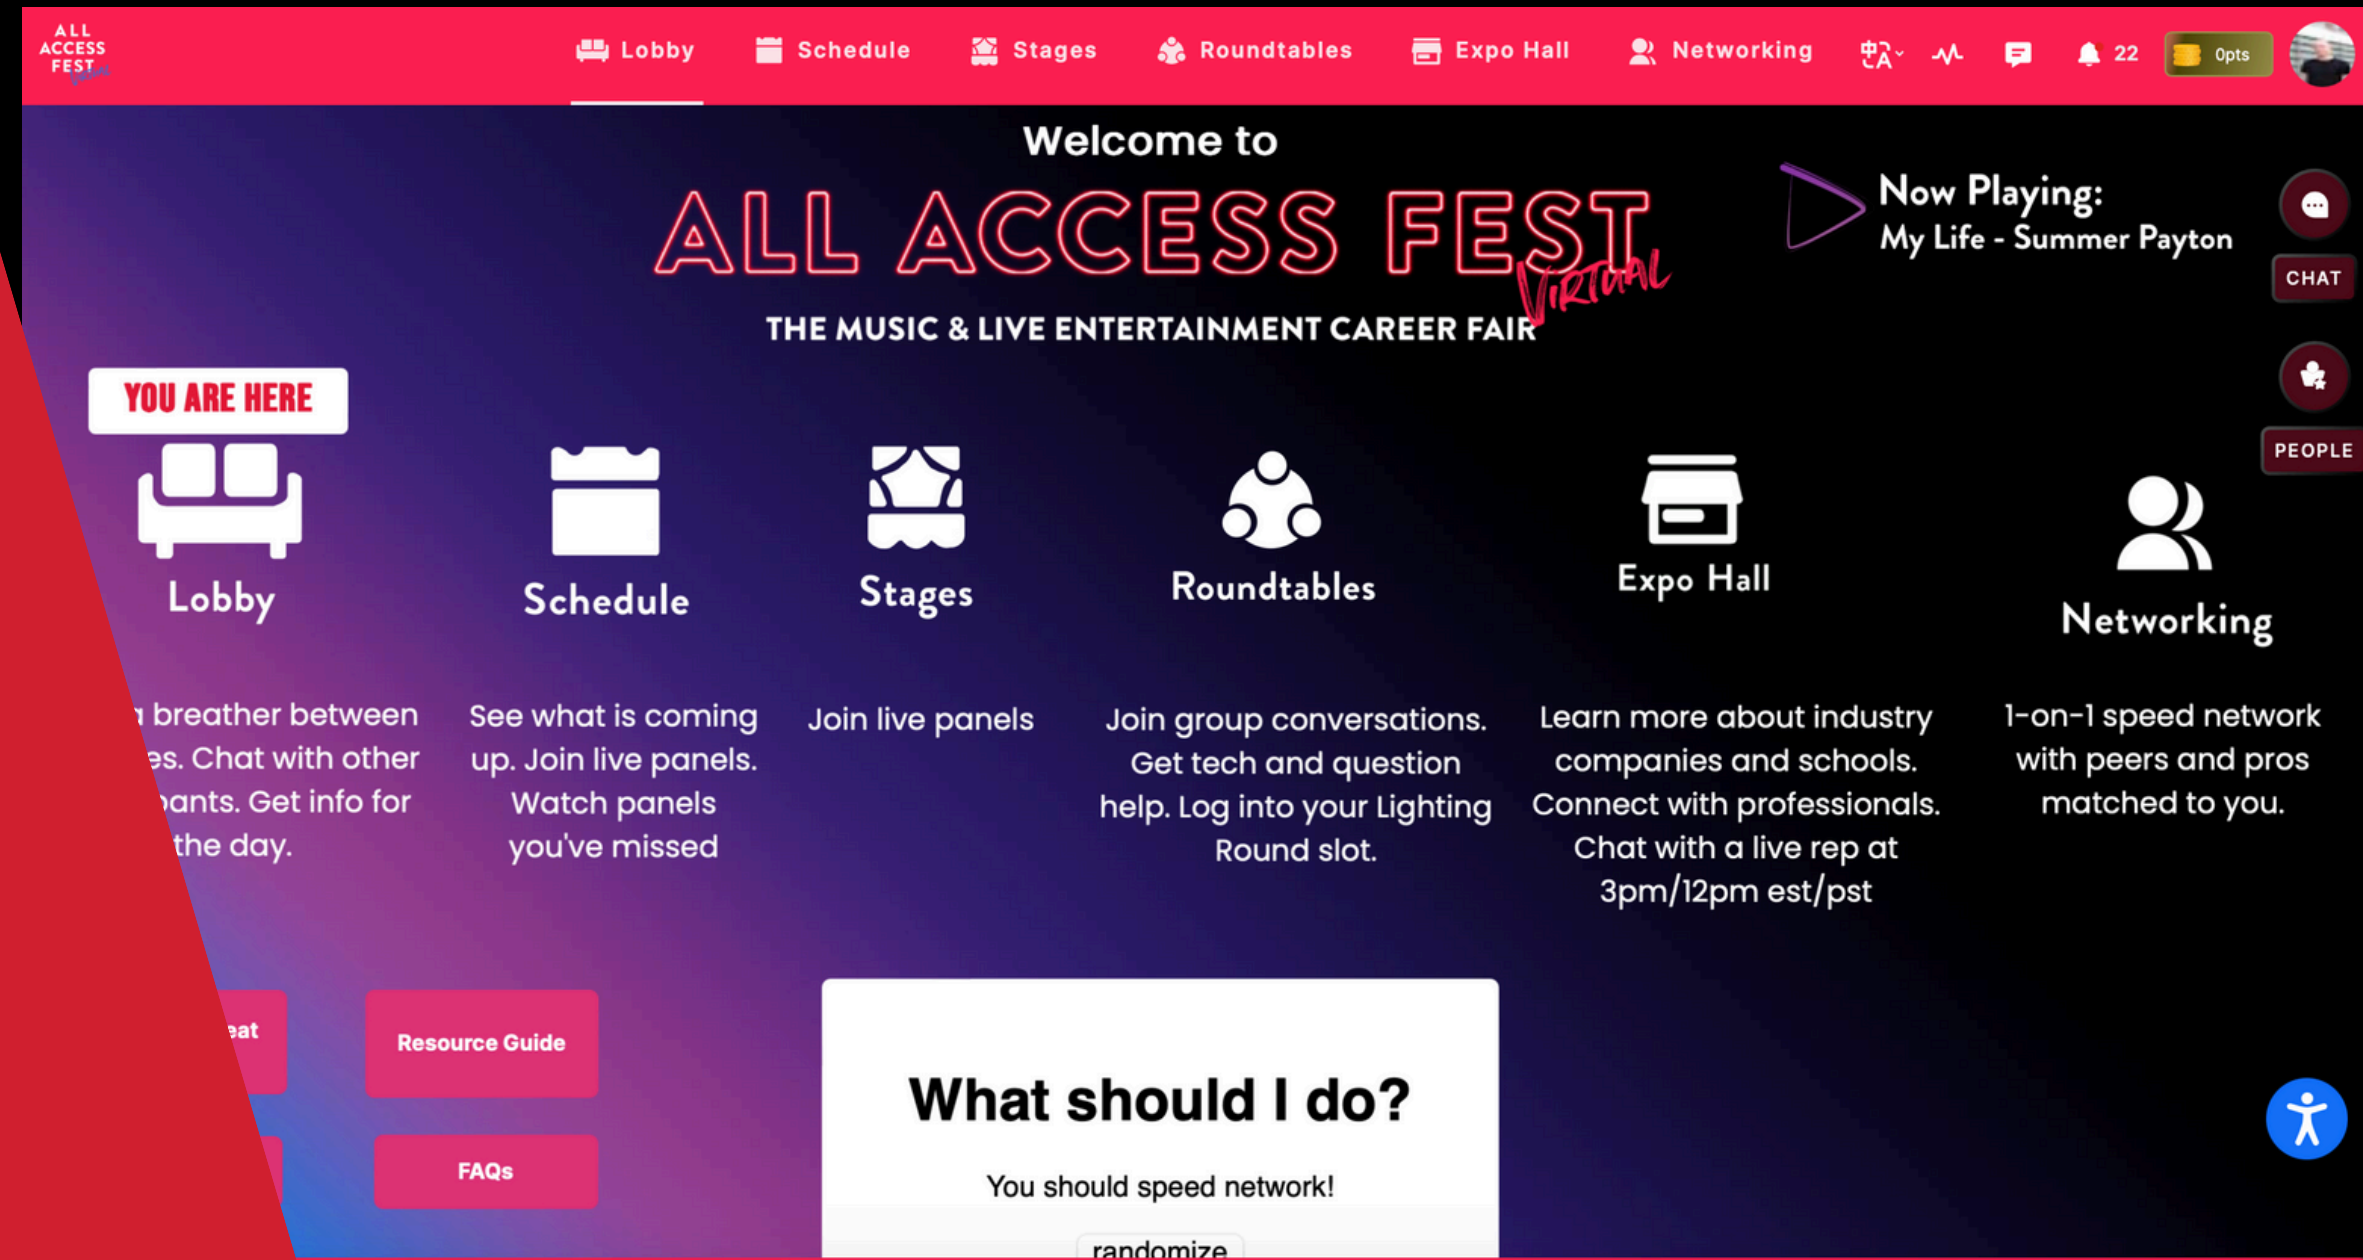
ALL ACCESS FEST

Lobby Schedule Stages Roundtables Expo Hall Networking 22 0pts

Welcome to

ALL ACCESS FEST VIRTUAL

THE MUSIC & LIVE ENTERTAINMENT CAREER FAIR

Now Playing:
My Life - Summer Payton

CHAT

PEOPLE

YOU ARE HERE

Lobby

Schedule

Stages

Roundtables

Expo Hall

Networking

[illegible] breather between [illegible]es. Chat with other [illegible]pants. Get info for the day.

See what is coming up. Join live panels. Watch panels you've missed

Join live panels

Join group conversations. Get tech and question help. Log into your Lighting Round slot.

Learn more about industry companies and schools. Connect with professionals. Chat with a live rep at 3pm/12pm est/pst

1-on-1 speed network with peers and pros matched to you.

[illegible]eat

Resource Guide

FAQs

What should I do?

You should speed network!

randomize